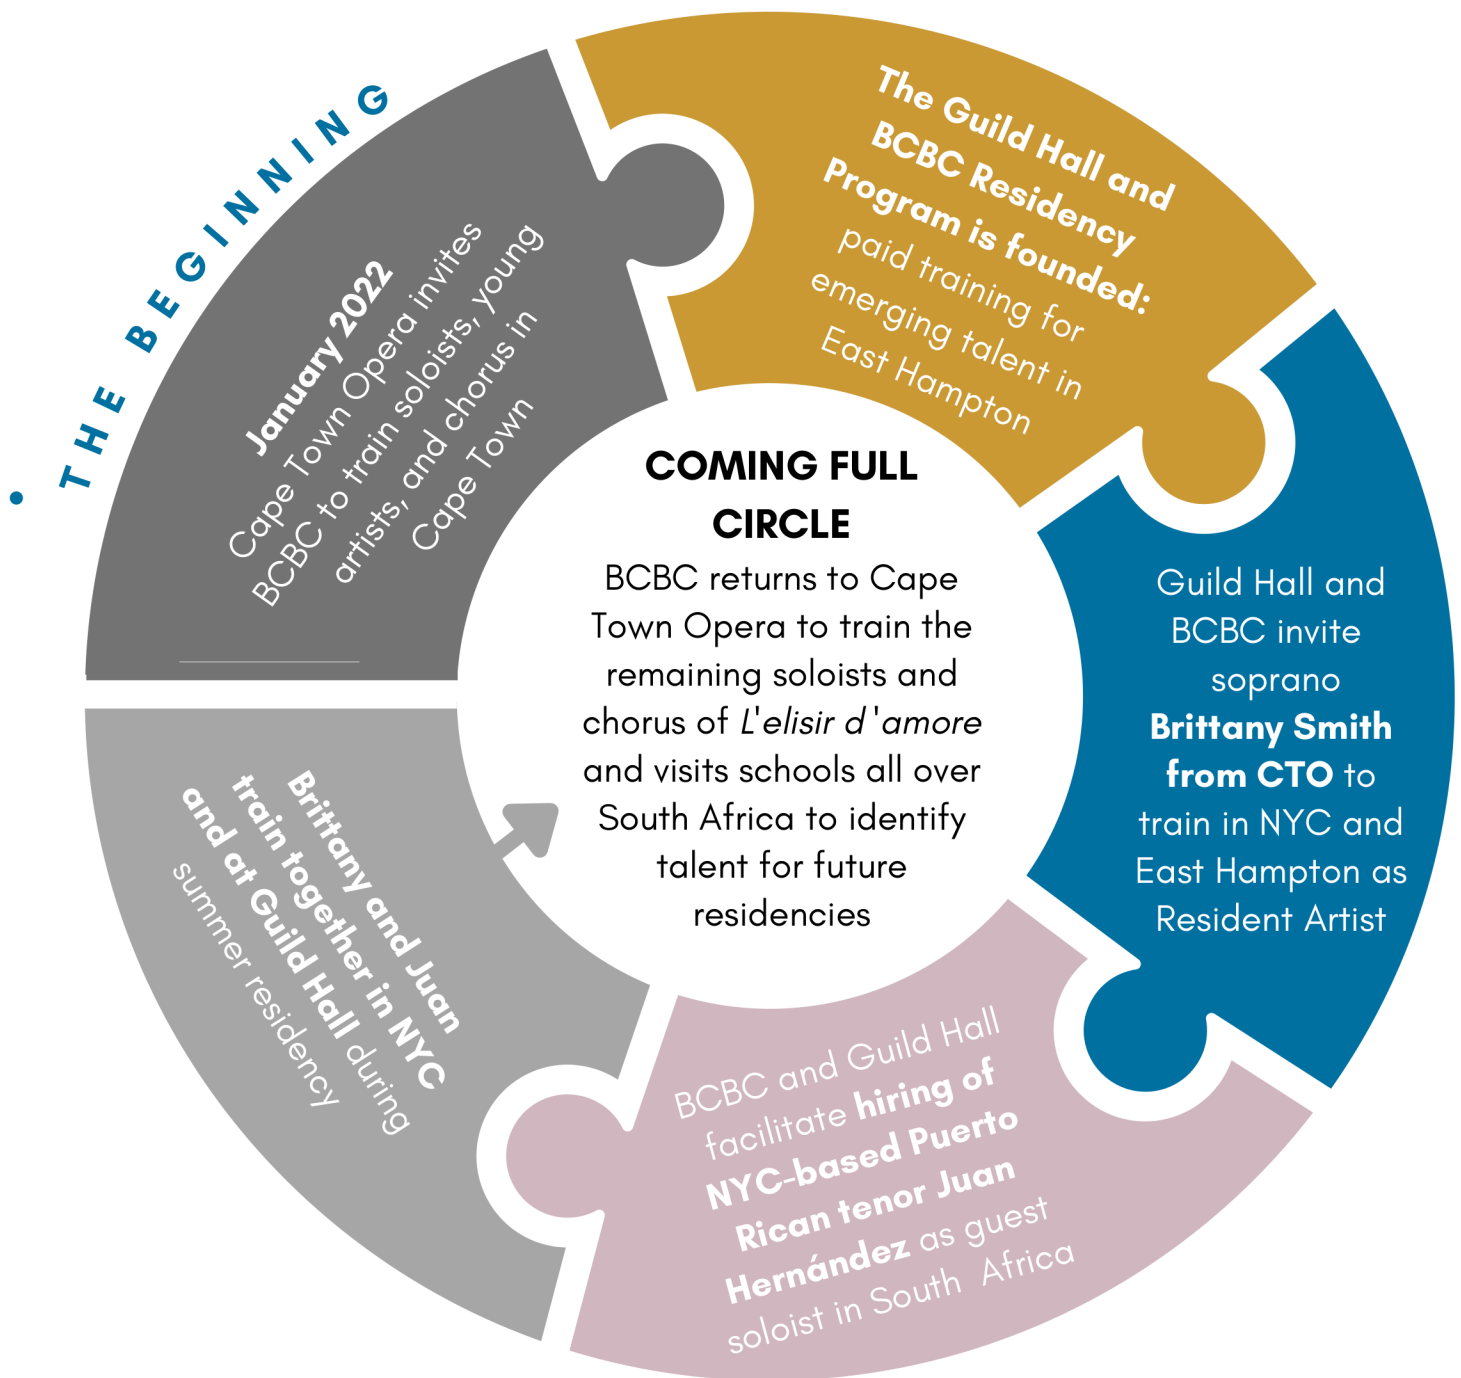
• THE BEGINNING

January 2022
Cape Town Opera invites BCBC to train soloists, young artists, and chorus in Cape Town

The Guild Hall and BCBC Residency Program is founded: paid training for emerging talent in East Hampton

Guild Hall and BCBC invite soprano **Brittany Smith from CTO** to train in NYC and East Hampton as Resident Artist

BCBC and Guild Hall facilitate **hiring of NYC-based Puerto Rican tenor Juan Hernández** as guest soloist in South Africa

**Brittany and Juan train together in NYC and at Guild Hall** during summer residency

COMING FULL CIRCLE
BCBC returns to Cape Town Opera to train the remaining soloists and chorus of *L'elisir d'amore* and visits schools all over South Africa to identify talent for future residencies